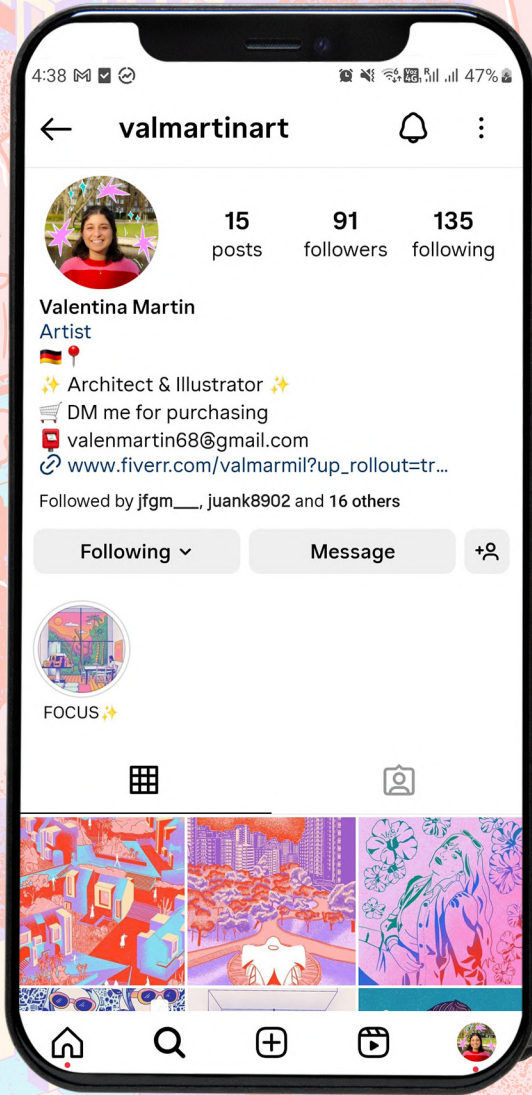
4:38 47%

valmartinart

15 posts
91 followers
135 following

Valentina Martin
Artist
🇩🇪📍
✨ Architect & Illustrator ✨
🛒 DM me for purchasing
📮 valenmartin68@gmail.com
🔗 www.fiverr.com/valmarmil?up_rollout=tr...

Followed by jfgm___, juank8902 and 16 others

Following
Message

FOCUS✨